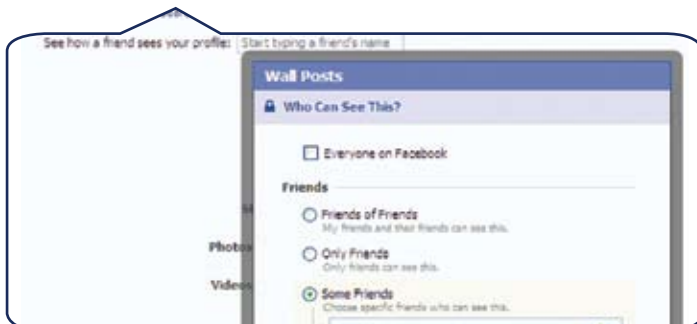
See how a friend sees your profile: Start typing a friend's name

Wall Posts

Who Can See This?

Everyone on Facebook

Friends

Friends of Friends
My friends and their friends can see this.

Only Friends
Only friends can see this.

Some Friends
Choose specific friends who can see this.

Photos

Videos